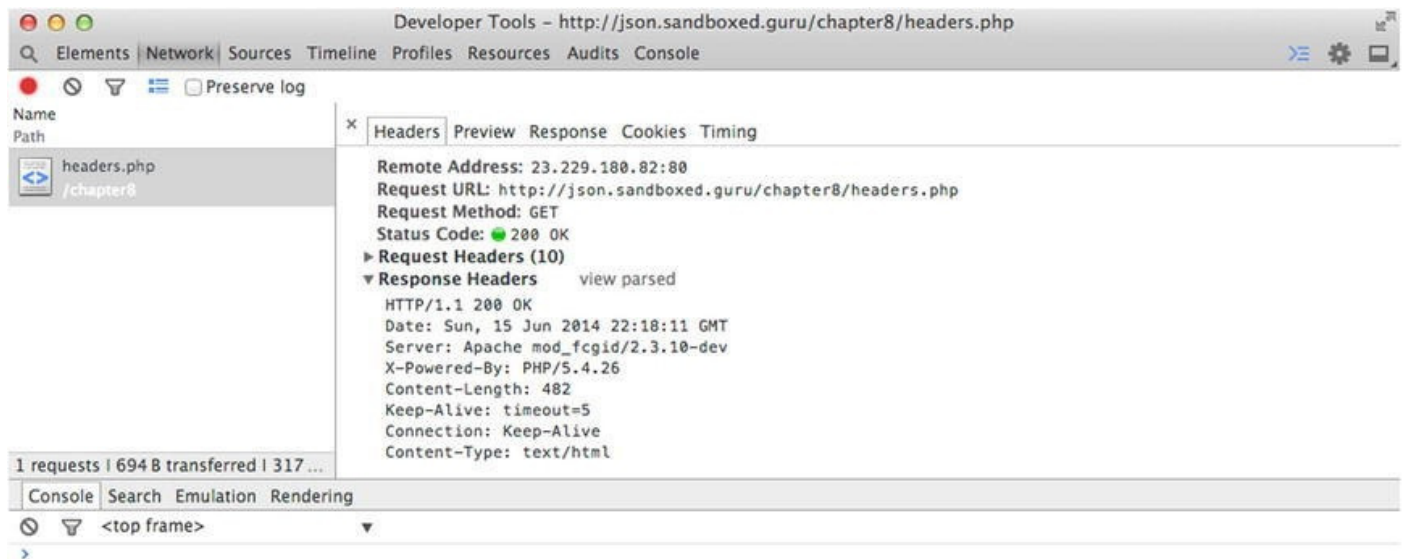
Developer Tools - http://json.sandboxed.guru/chapter8/headers.php

Elements Network Sources Timeline Profiles Resources Audits Console

Preserve log

Name
Path

headers.php
/chapter8

Headers Preview Response Cookies Timing

Remote Address: 23.229.180.82:80
Request URL: http://json.sandboxed.guru/chapter8/headers.php
Request Method: GET
Status Code: 200 OK
▸ Request Headers (10)
▾ Response Headers view parsed
HTTP/1.1 200 OK
Date: Sun, 15 Jun 2014 22:18:11 GMT
Server: Apache mod_fcgid/2.3.10-dev
X-Powered-By: PHP/5.4.26
Content-Length: 482
Keep-Alive: timeout=5
Connection: Keep-Alive
Content-Type: text/html

1 requests | 694 B transferred | 317 ...

Console Search Emulation Rendering

<top frame>